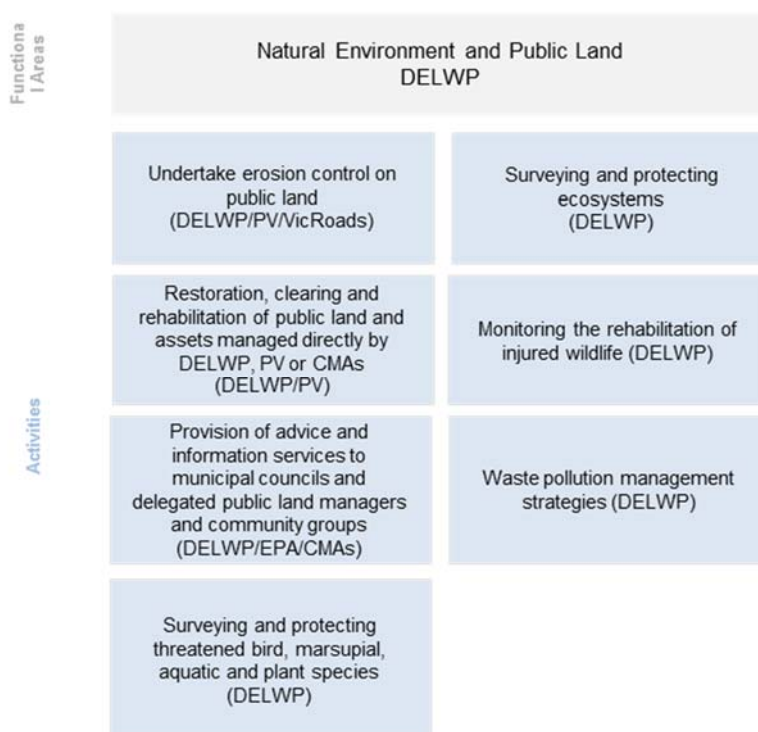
Functiona l Areas

Natural Environment and Public Land
DELWP

Activities

Undertake erosion control on public land (DELWP/PV/VicRoads)

Surveying and protecting ecosystems (DELWP)

Restoration, clearing and rehabilitation of public land and assets managed directly by DELWP, PV or CMAs (DELWP/PV)

Monitoring the rehabilitation of injured wildlife (DELWP)

Provision of advice and information services to municipal councils and delegated public land managers and community groups (DELWP/EPA/CMAs)

Waste pollution management strategies (DELWP)

Surveying and protecting threatened bird, marsupial, aquatic and plant species (DELWP)